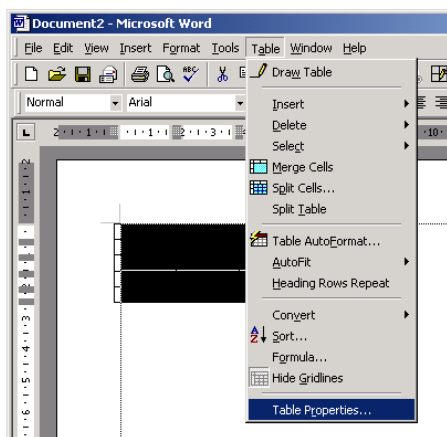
Document2 - Microsoft Word

File Edit View Insert Format Tools Table Window Help

Normal Arial

Draw Table
Insert
Delete
Select
Merge Cells
Split Cells...
Split Table
Table AutoFormat...
AutoFit
Heading Rows Repeat
Convert
Sort...
Formula...
Hide Gridlines
Table Properties...